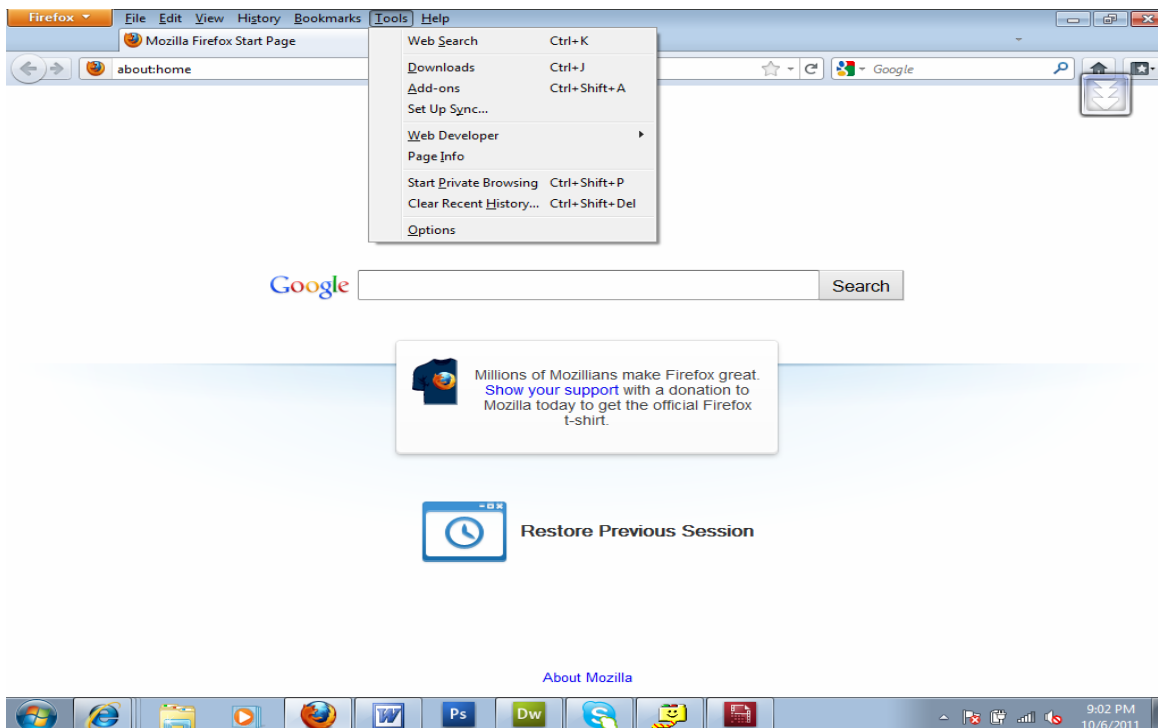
Firefox
File Edit View History Bookmarks Tools Help
Mozilla Firefox Start Page
about:home
Google

Web Search Ctrl+K
Downloads Ctrl+J
Add-ons Ctrl+Shift+A
Set Up Sync...
Web Developer
Page Info
Start Private Browsing Ctrl+Shift+P
Clear Recent History... Ctrl+Shift+Del
Options

Google
Search

Millions of Mozillians make Firefox great. Show your support with a donation to Mozilla today to get the official Firefox t-shirt.

Restore Previous Session

About Mozilla

Ps
Dw
9:02 PM
10/6/2011